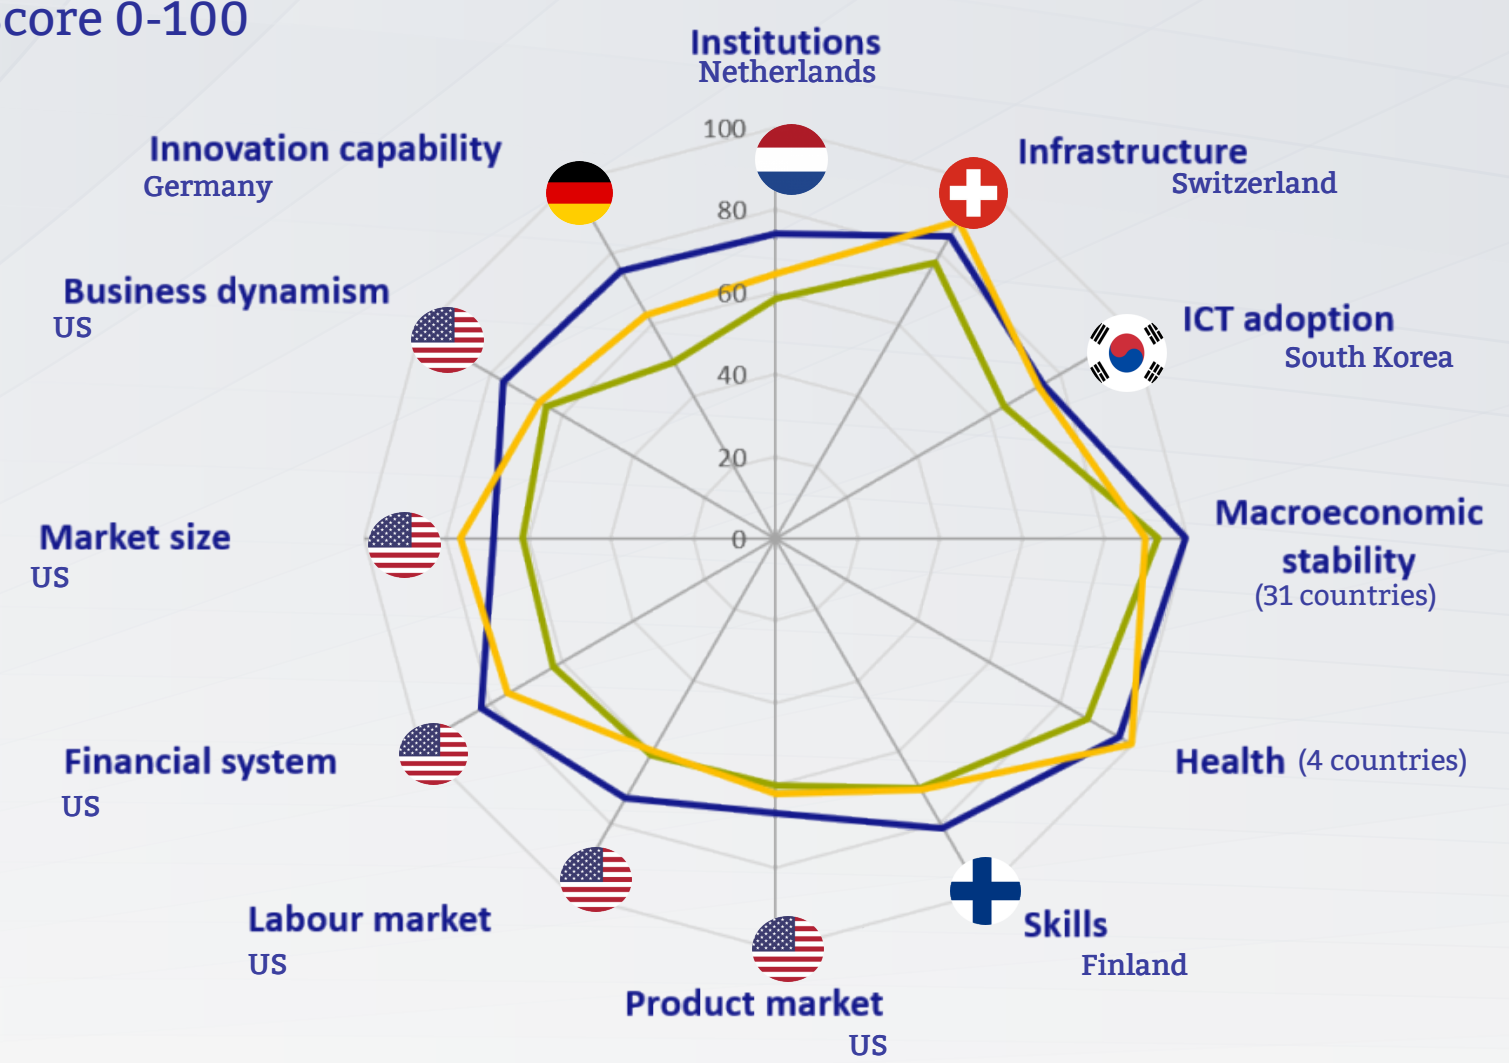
core 0-100

Institutions
Netherlands

Innovation capability
Germany

Infrastructure
Switzerland

Business dynamism
US

ICT adoption
South Korea

100
80
60
40
20
0

Macroeconomic stability (31 countries)

Market size
US

Health (4 countries)

Financial system
US

Labour market
US

Skills
Finland

Product market
US